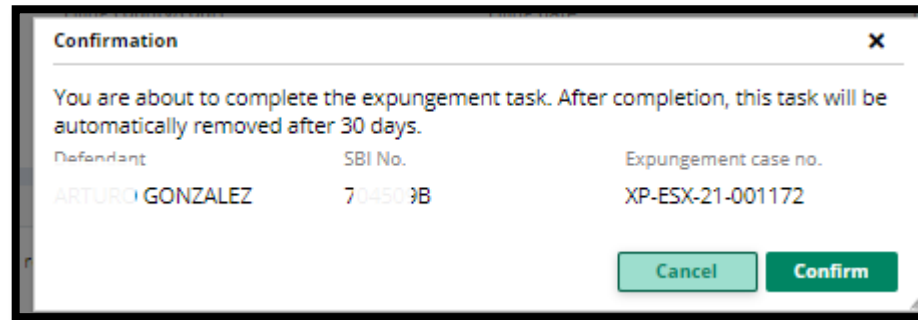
Confirmation

×

You are about to complete the expungement task. After completion, this task will be automatically removed after 30 days.

| Defendant | SBI No. | Expungement case no. |
|---|---|---|
| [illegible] GONZALEZ | 7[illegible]9B | XP-ESX-21-001172 |

Cancel

Confirm